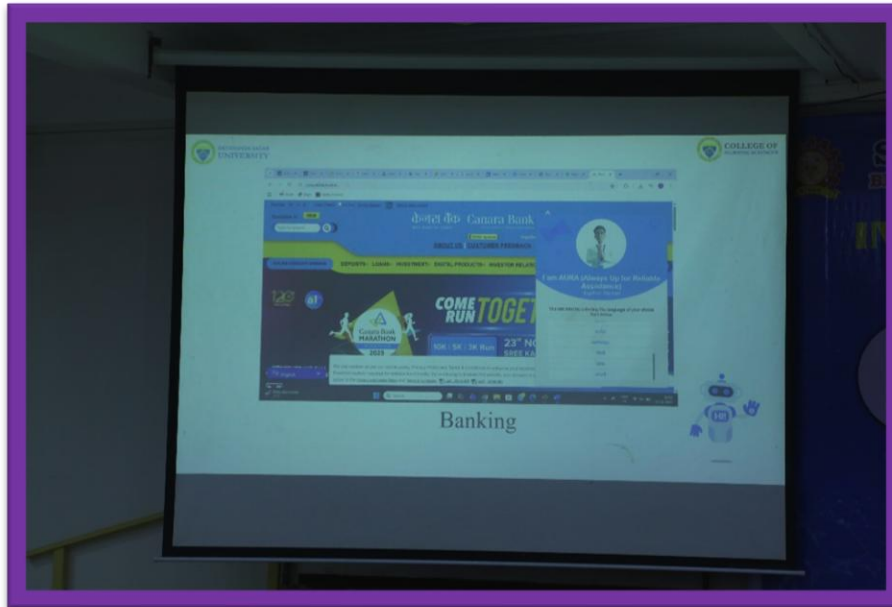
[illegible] UNIVERSITY

COLLEGE OF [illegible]

केनरा बैंक Canara Bank

ABOUT US CUSTOMER PROGRAMS

DEPOSITS LOANS INVESTMENT DIGITAL PRODUCTS INVESTOR RELA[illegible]

COME RUN TOGET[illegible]

Canara Bank MARATHON 2025

10K 5K 3K Run

23rd N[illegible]

I am AI1RA (Always Up for Reliable Assistance)

Banking